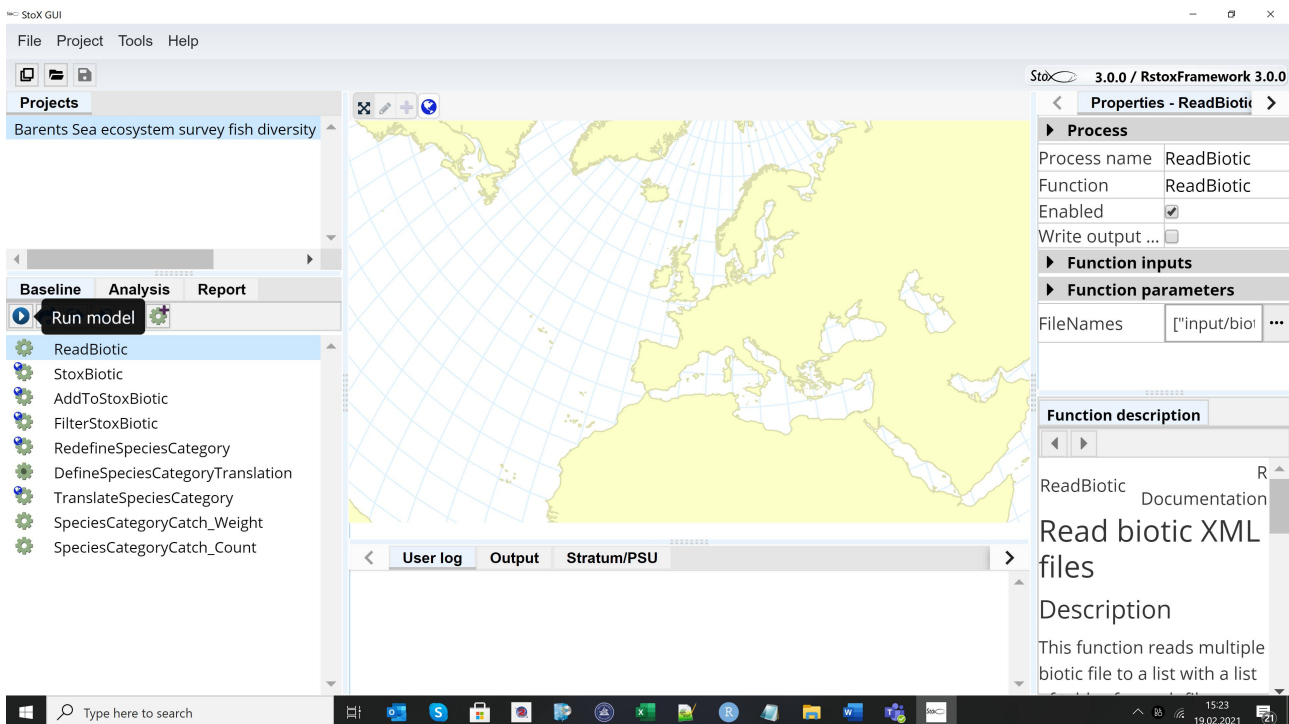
StoX GUI

File Project Tools Help

StoX 3.0.0 / RstoxFramework 3.0.0

Projects

Barents Sea ecosystem survey fish diversity

Baseline Analysis Report

Run model

ReadBiotic
StoxBiotic
AddToStoxBiotic
FilterStoxBiotic
RedefineSpeciesCategory
DefineSpeciesCategoryTranslation
TranslateSpeciesCategory
SpeciesCategoryCatch_Weight
SpeciesCategoryCatch_Count

User log Output Stratum/PSU

Properties - ReadBiotic

Process

| Process name | ReadBiotic |
|---|---|
| Function | ReadBiotic |
| Enabled | ✔ |
| Write output ... | |

Function inputs

Function parameters

| FileNames | ["input/biot |
|---|---|

Function description

ReadBiotic R Documentation

Read biotic XML files

Description

This function reads multiple biotic file to a list with a list

Type here to search

15:23 19.02.2021